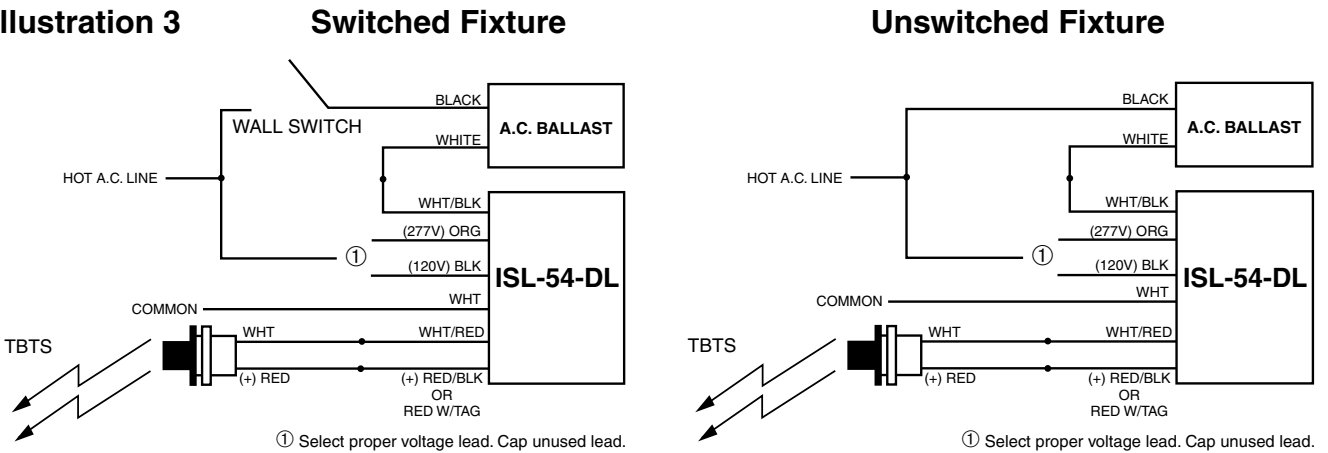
llustration 3

Switched Fixture

BLACK
A.C. BALLAST
WALL SWITCH
WHITE
HOT A.C. LINE
WHT/BLK
(277V) ORG
①
(120V) BLK
ISL-54-DL
WHT
COMMON
WHT
WHT/RED
TBTS
(+) RED
(+) RED/BLK OR RED W/TAG

① Select proper voltage lead. Cap unused lead.

Unswitched Fixture

BLACK
A.C. BALLAST
WHITE
HOT A.C. LINE
WHT/BLK
(277V) ORG
①
(120V) BLK
ISL-54-DL
WHT
COMMON
WHT
WHT/RED
TBTS
(+) RED
(+) RED/BLK OR RED W/TAG

① Select proper voltage lead. Cap unused lead.